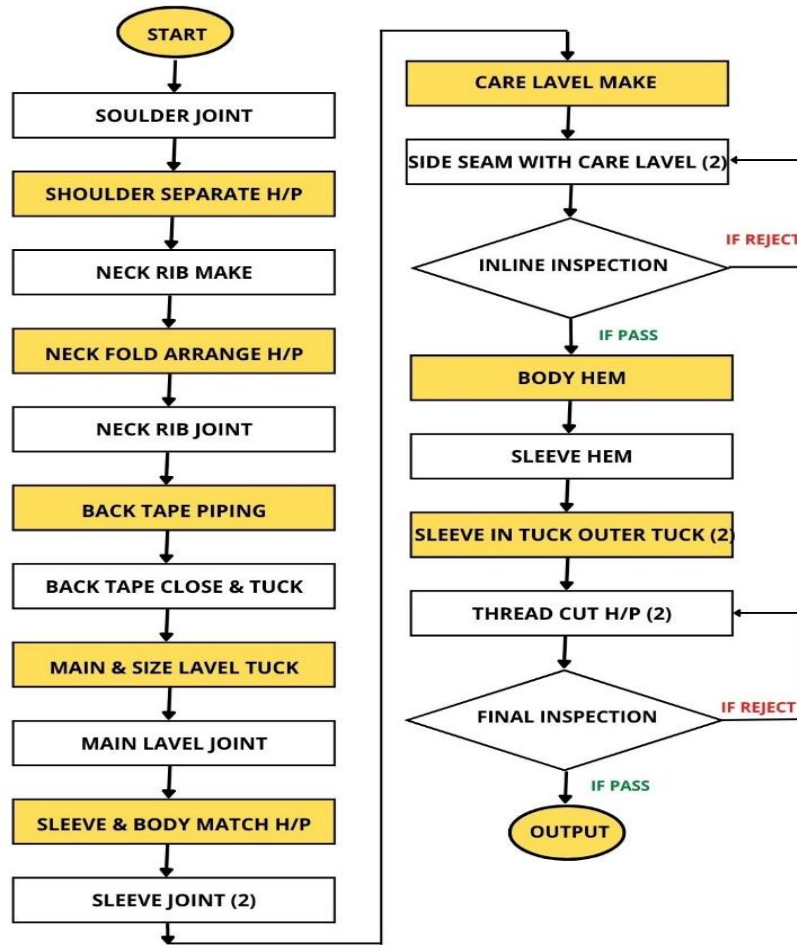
START

SOULDER JOINT

SHOULDER SEPARATE H/P

NECK RIB MAKE

NECK FOLD ARRANGE H/P

NECK RIB JOINT

BACK TAPE PIPING

BACK TAPE CLOSE & TUCK

MAIN & SIZE LAVEL TUCK

MAIN LAVEL JOINT

SLEEVE & BODY MATCH H/P

SLEEVE JOINT (2)

CARE LAVEL MAKE

SIDE SEAM WITH CARE LAVEL (2)

INLINE INSPECTION

IF REJECT

IF PASS

BODY HEM

SLEEVE HEM

SLEEVE IN TUCK OUTER TUCK (2)

THREAD CUT H/P (2)

FINAL INSPECTION

IF REJECT

IF PASS

OUTPUT